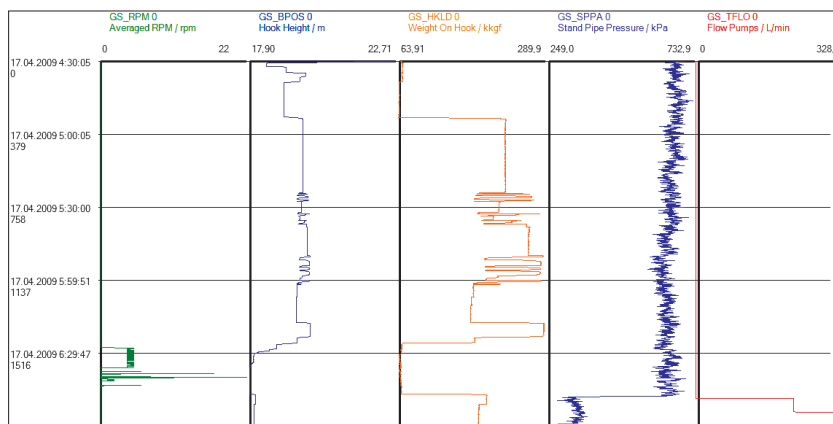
GS_RPM 0
Averaged RPM / rpm
0 22

GS_BPOS 0
Hook Height / m
17,90 22,71

GS_HKLD 0
Weight On Hook / kkgf
63,91 289,9

GS_SPPA 0
Stand Pipe Pressure / kPa
249,0 732,9

GS_TFLO 0
Flow Pumps / L/min
0 328,

17.04.2009 4:30:05
0

17.04.2009 5:00:05
379

17.04.2009 5:30:00
758

17.04.2009 5:59:51
1137

17.04.2009 6:29:47
1516